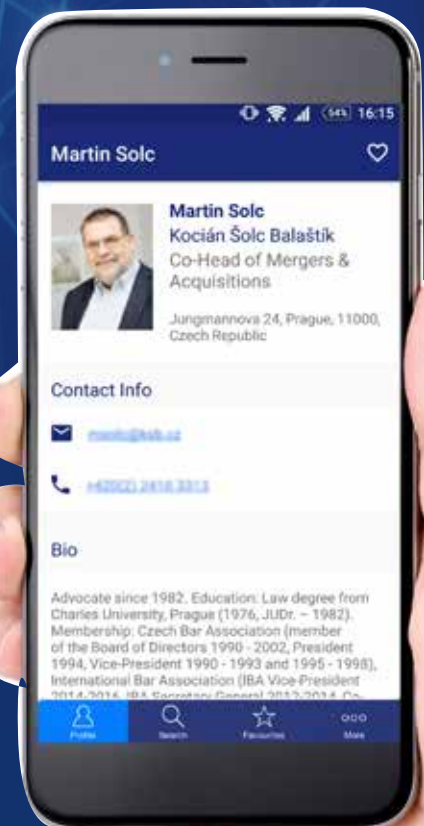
54% 16:15

Martin Solc

Martin Solc
Kocián Šolc Balaštík
Co-Head of Mergers & Acquisitions

Jungmannova 24, Prague, 11000, Czech Republic

Contact Info

msolc@ksb.cz

+420(2) 2418 3313

Bio

Advocate since 1982. Education: Law degree from Charles University, Prague (1976, JUDr. – 1982). Membership: Czech Bar Association (member of the Board of Directors 1990 - 2002, President 1994, Vice-President 1990 - 1993 and 1995 - 1998), International Bar Association (IBA Vice-President 2014-2016, IBA Secretary General 2012-2014, Co-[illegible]

Profile Search Favourites More